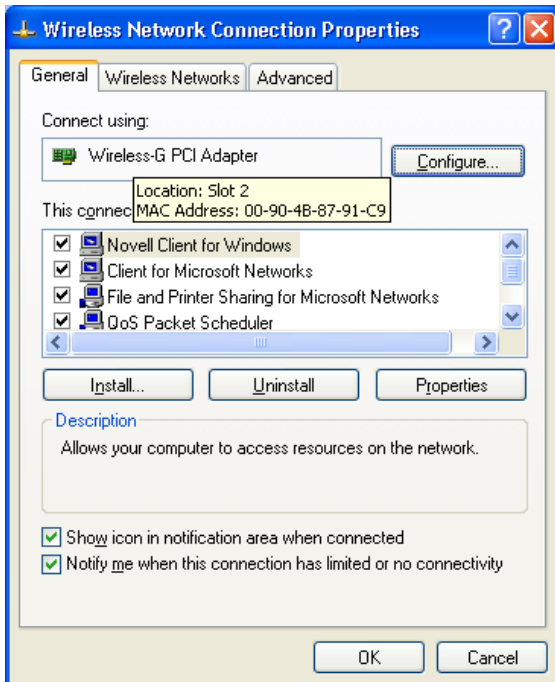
Wireless Network Connection Properties

General | Wireless Networks | Advanced

Connect using:

Wireless-G PCI Adapter

Configure...

Location: Slot 2
MAC Address: 00-90-4B-87-91-C9

This connec

Novell Client for Windows
Client for Microsoft Networks
File and Printer Sharing for Microsoft Networks
QoS Packet Scheduler

Install... | Uninstall | Properties

Description

Allows your computer to access resources on the network.

Show icon in notification area when connected
Notify me when this connection has limited or no connectivity

OK | Cancel